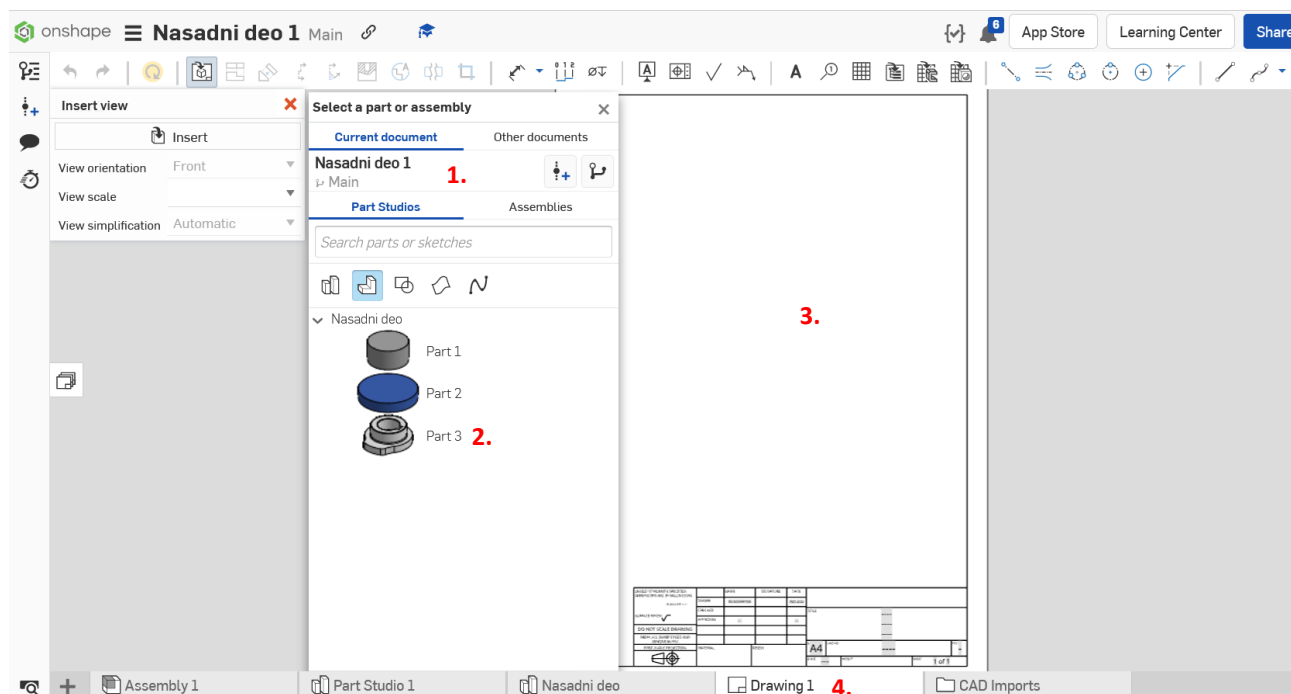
onshape Nasadni deo 1 Main

6 App Store Learning Center Share

Insert view

Insert

View orientation Front

View scale

View simplification Automatic

Select a part or assembly

Current document Other documents

Nasadni deo 1
Main

1.

Part Studios Assemblies

Search parts or sketches

Nasadni deo

Part 1

Part 2

Part 3 2.

3.

DO NOT SCALE DRAWING

A4

1 of 1

Assembly 1 Part Studio 1 Nasadni deo Drawing 1 4. CAD Imports